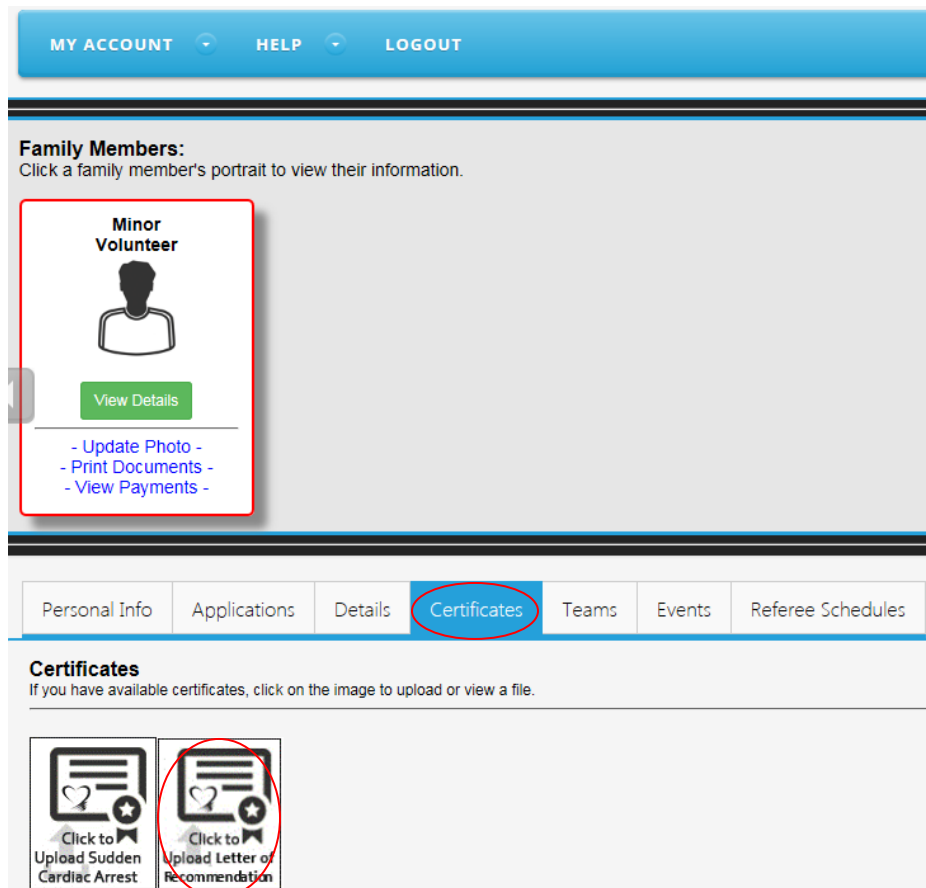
MY ACCOUNT HELP LOGOUT

Family Members:
Click a family member's portrait to view their information.

Minor Volunteer

View Details

- Update Photo -
- Print Documents -
- View Payments -

Personal Info | Applications | Details | Certificates | Teams | Events | Referee Schedules

Certificates
If you have available certificates, click on the image to upload or view a file.

Click to Upload Sudden Cardiac Arrest

Click to Upload Letter of Recommendation